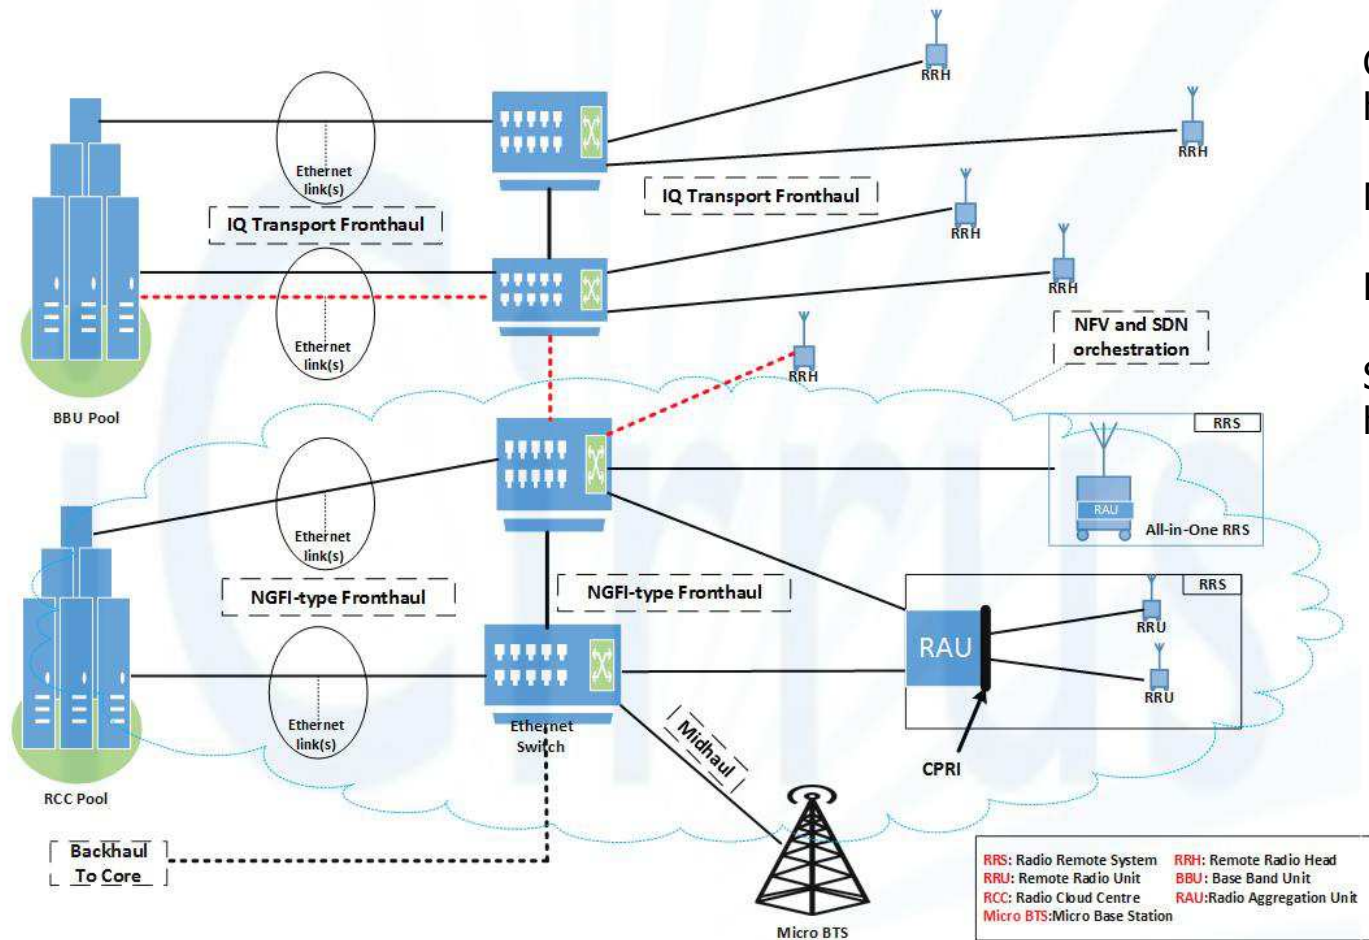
RRH

RRH

Ethernet link(s)

IQ Transport Fronthaul

IQ Transport Fronthaul

RRH

RRH

Ethernet link(s)

NFV and SDN orchestration

RRH

BBU Pool

RRS

Ethernet link(s)

RAU

All-in-One RRS

NGFI-type Fronthaul

NGFI-type Fronthaul

RRS

RRU

RAU

RRU

Ethernet link(s)

Ethernet Switch

Midhaul

CPRI

RCC Pool

Backhaul To Core

Micro BTS

RRS: Radio Remote System
RRU: Remote Radio Unit
RCC: Radio Cloud Centre
Micro BTS: Micro Base Station
RRH: Remote Radio Head
BBU: Base Band Unit
RAU: Radio Aggregation Unit

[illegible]
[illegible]
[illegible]
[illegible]
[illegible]
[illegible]